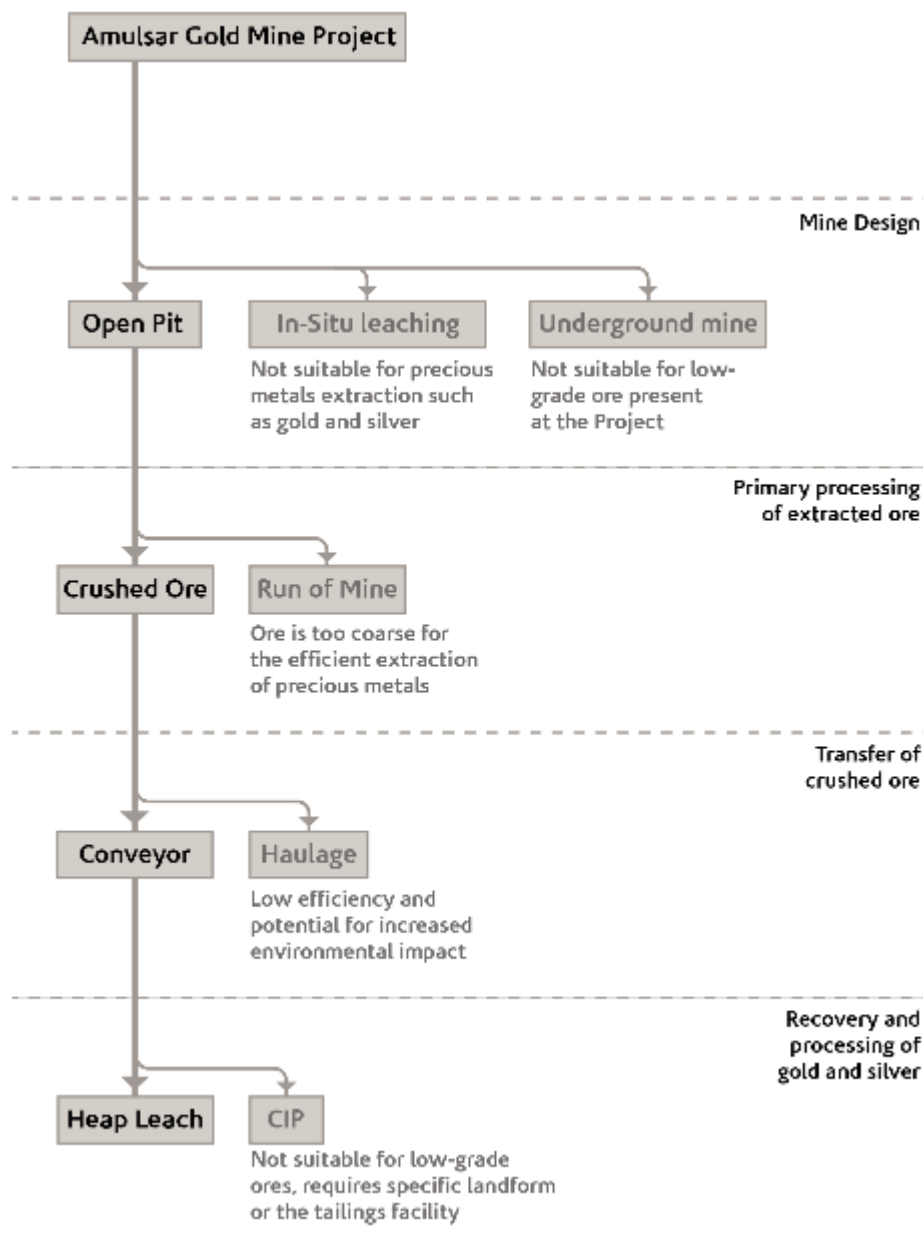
Amulsar Gold Mine Project

Mine Design

Open Pit

In-Situ leaching

Not suitable for precious metals extraction such as gold and silver

Underground mine

Not suitable for low-grade ore present at the Project

Primary processing of extracted ore

Crushed Ore

Run of Mine

Ore is too coarse for the efficient extraction of precious metals

Transfer of crushed ore

Conveyor

Haulage

Low efficiency and potential for increased environmental impact

Recovery and processing of gold and silver

Heap Leach

CIP

Not suitable for low-grade ores, requires specific landform or the tailings facility